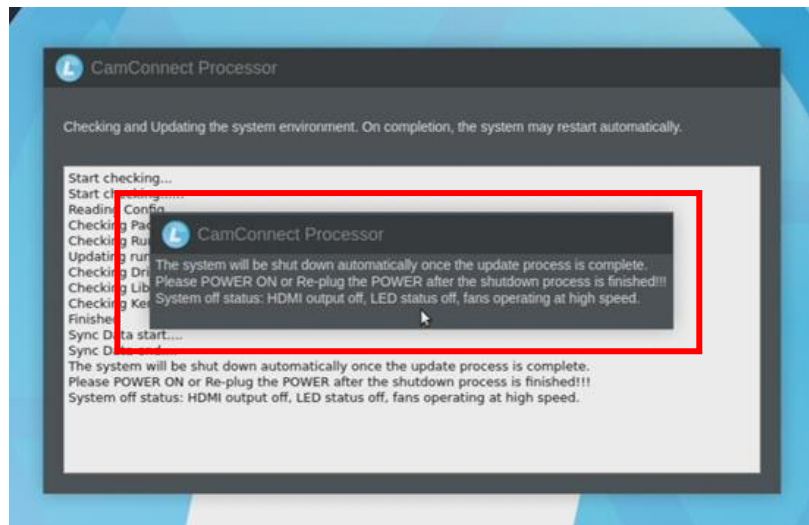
CamConnect Processor

Checking and Updating the system environment. On completion, the system may restart automatically.

Start checking...
Start checking......
Reading Config
Checking Pac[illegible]
Checking Ru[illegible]
Updating ru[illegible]
Checking Dri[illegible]
Checking Lib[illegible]
Checking Ke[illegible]
Finishe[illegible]
Sync Data start....
Sync Data end....
The system will be shut down automatically once the update process is complete.
Please POWER ON or Re-plug the POWER after the shutdown process is finished!!!
System off status: HDMI output off, LED status off, fans operating at high speed.

CamConnect Processor

The system will be shut down automatically once the update process is complete.
Please POWER ON or Re-plug the POWER after the shutdown process is finished!!!
System off status: HDMI output off, LED status off, fans operating at high speed.